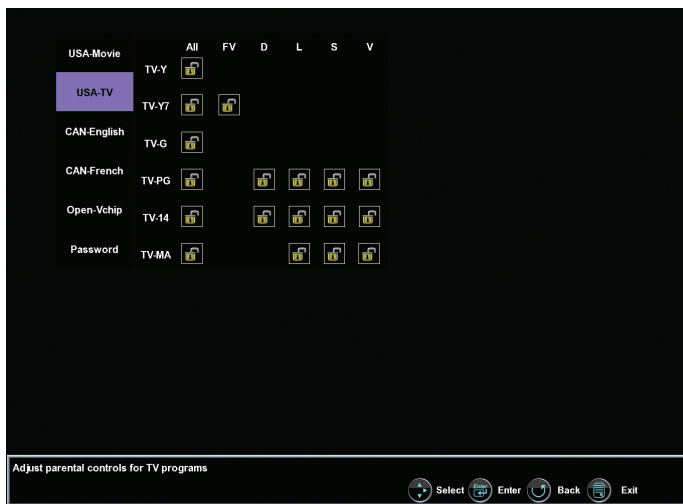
USA-Movie
USA-TV
CAN-English
CAN-French
Open-Vchip
Password

|  | All | FV | D | L | S | V |
|---|---|---|---|---|---|---|
| TV-Y |  |  |  |  |  |  |
| TV-Y7 |  |  |  |  |  |  |
| TV-G |  |  |  |  |  |  |
| TV-PG |  |  |  |  |  |  |
| TV-14 |  |  |  |  |  |  |
| TV-MA |  |  |  |  |  |  |

Adjust parental controls for TV programs

Select Enter Enter Back Exit